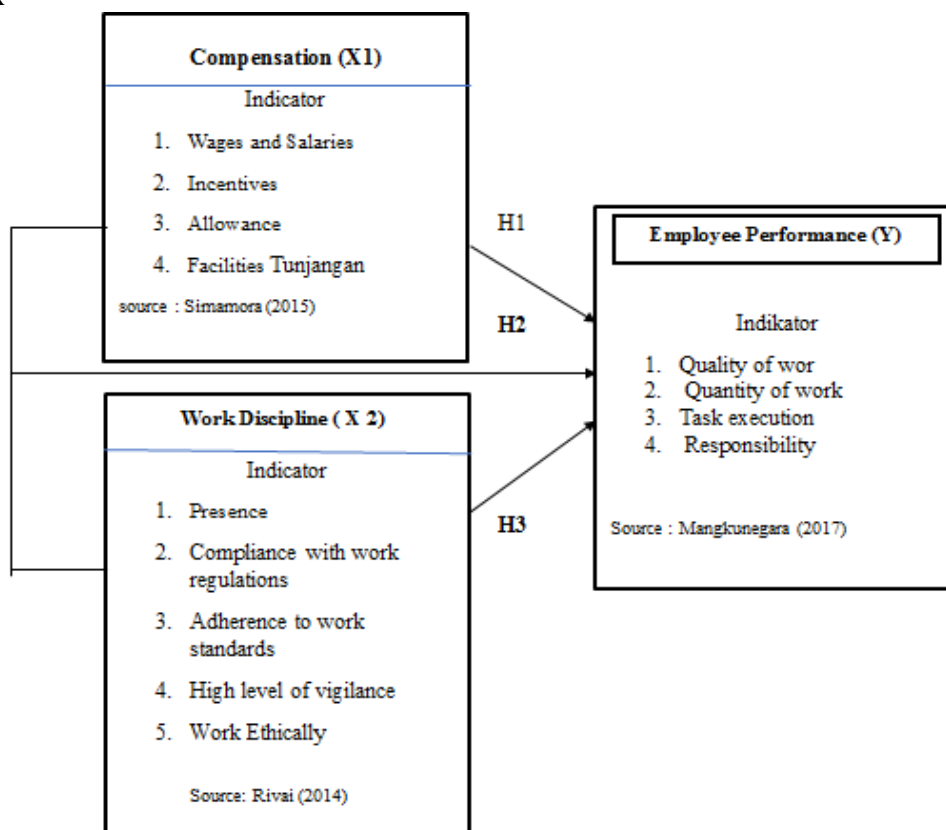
Compensation (X1)

Indicator

1. Wages and Salaries
2. Incentives
3. Allowance
4. Facilities Tunjangan

source : Simamora (2015)

H1

H2

Employee Performance (Y)

Indikator

1. Quality of wor
2. Quantity of work
3. Task execution
4. Responsibility

Source : Mangkunegara (2017)

Work Discipline ( X 2)

Indicator

1. Presence
2. Compliance with work regulations
3. Adherence to work standards
4. High level of vigilance
5. Work Ethically

Source: Rivai (2014)

H3